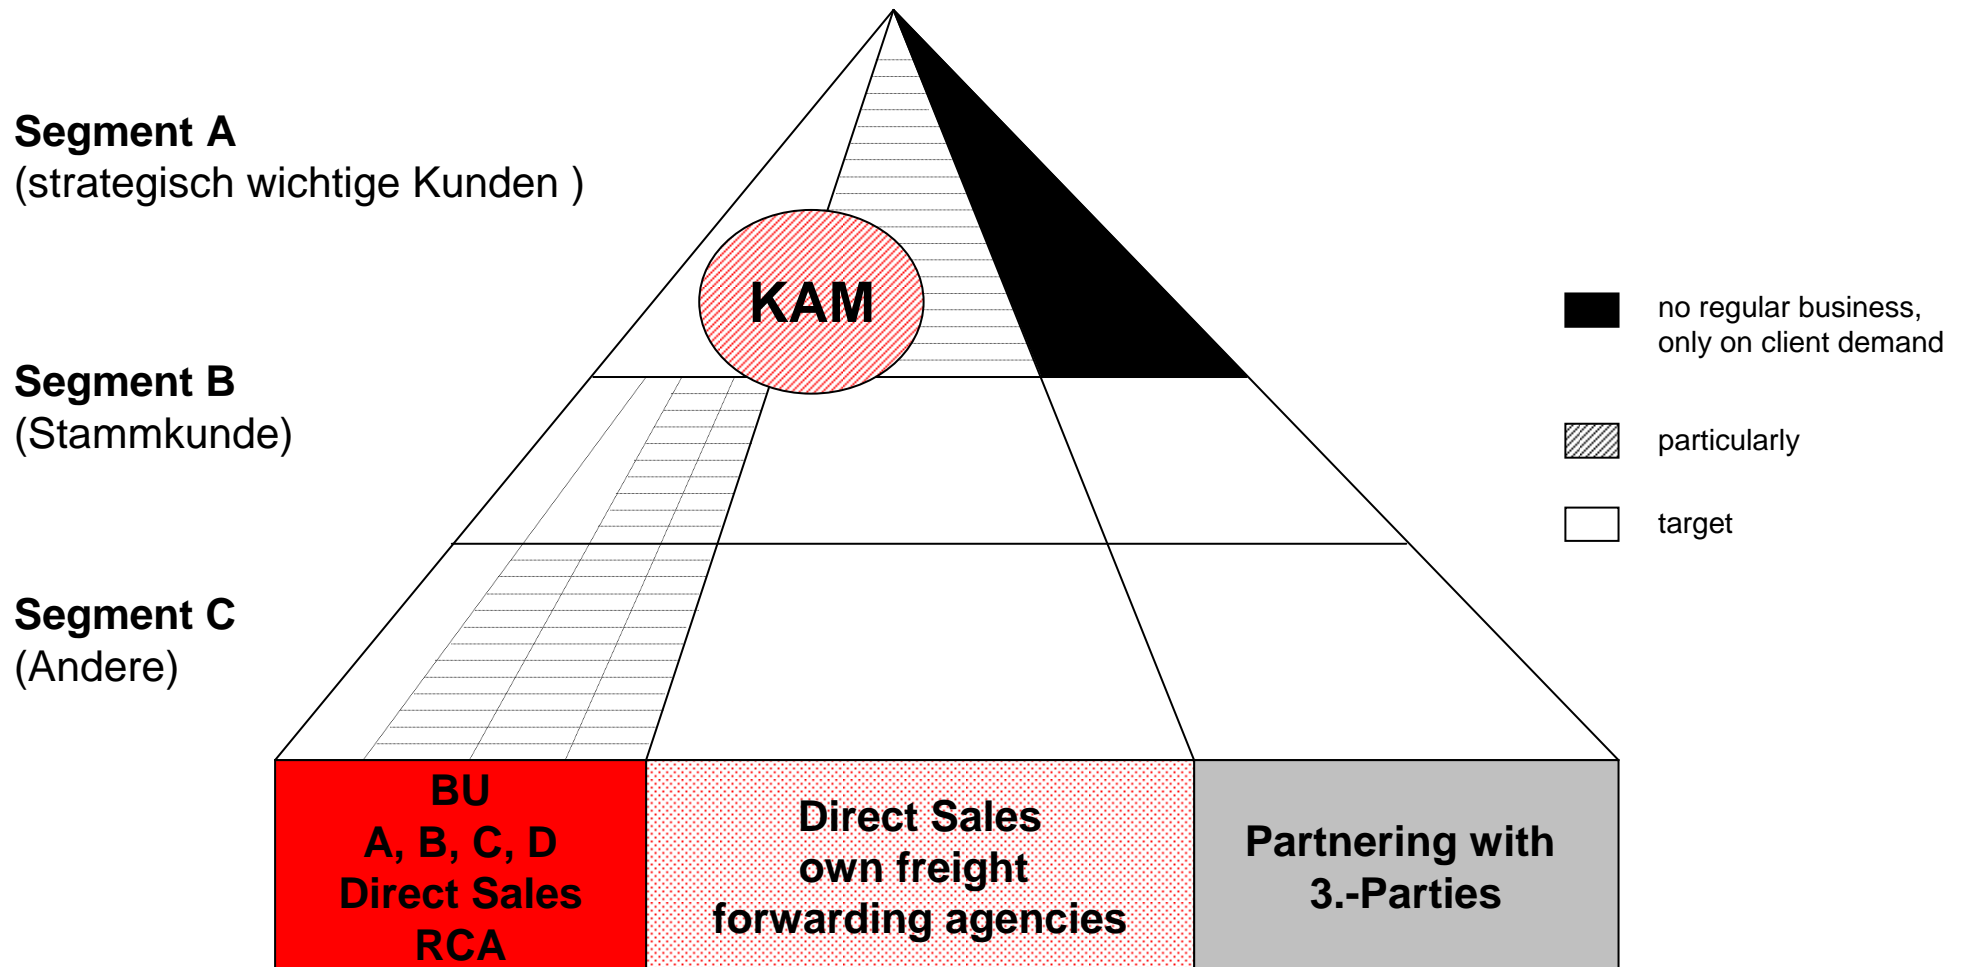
Segment A
(strategisch wichtige Kunden )

Segment B
(Stammkunde)

Segment C
(Andere)

KAM

no regular business, only on client demand

particularly

target

BU
A, B, C, D
Direct Sales
RCA

Direct Sales
own freight
forwarding agencies

Partnering with
3.-Parties